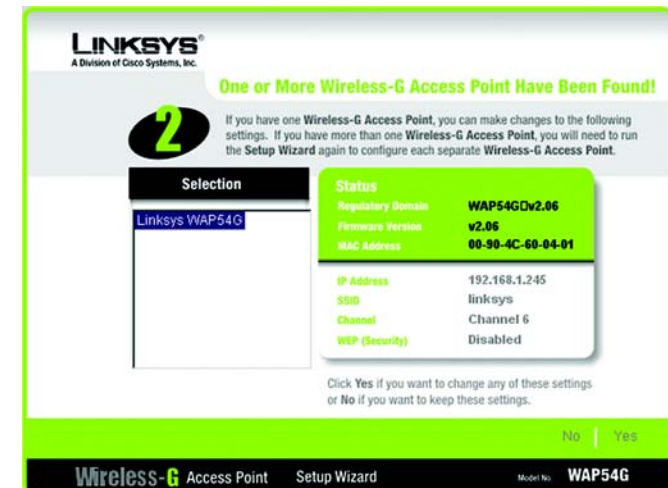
LINKSYS®
A Division of Cisco Systems, Inc.

One or More Wireless-G Access Point Have Been Found!

2

If you have one Wireless-G Access Point, you can make changes to the following settings. If you have more than one Wireless-G Access Point, you will need to run the Setup Wizard again to configure each separate Wireless-G Access Point.

Selection

Linksys WAP54G

Status

| | |
|---|---|
| Regulatory Domain | WAP54G□v2.06 |
| Firmware Version | v2.06 |
| MAC Address | 00-90-4C-60-04-01 |
| IP Address | 192.168.1.245 |
| SSID | linksys |
| Channel | Channel 6 |
| WEP (Security) | Disabled |

Click Yes if you want to change any of these settings or No if you want to keep these settings.

No | Yes

Wireless-G Access Point Setup Wizard Model No. WAP54G